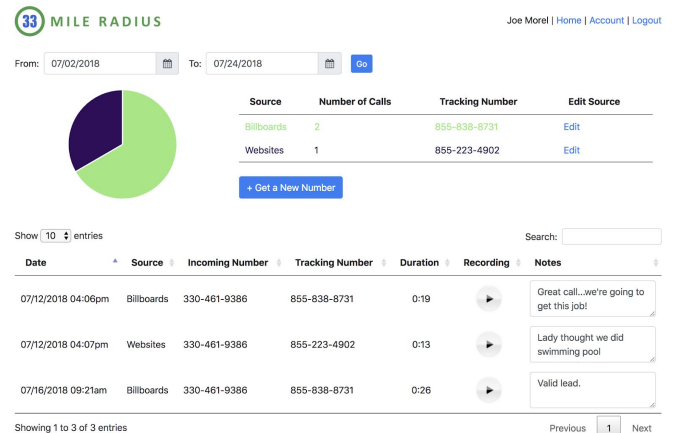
33 MILE RADIUS

Joe Morel | Home | Account | Logout

From: 07/02/2018 To: 07/24/2018 Go

| Source | Number of Calls | Tracking Number | Edit Source |
|---|---|---|---|
| Billboards | 2 | 855-838-8731 | Edit |
| Websites | 1 | 855-223-4902 | Edit |

+ Get a New Number

Show 10 entries

Search:

| Date | Source | Incoming Number | Tracking Number | Duration | Recording | Notes |
|---|---|---|---|---|---|---|
| 07/12/2018 04:06pm | Billboards | 330-461-9386 | 855-838-8731 | 0:19 | | Great call...we're going to get this job! |
| 07/12/2018 04:07pm | Websites | 330-461-9386 | 855-223-4902 | 0:13 | | Lady thought we did swimming pool |
| 07/16/2018 09:21am | Billboards | 330-461-9386 | 855-838-8731 | 0:26 | | Valid lead. |

Showing 1 to 3 of 3 entries

Previous 1 Next